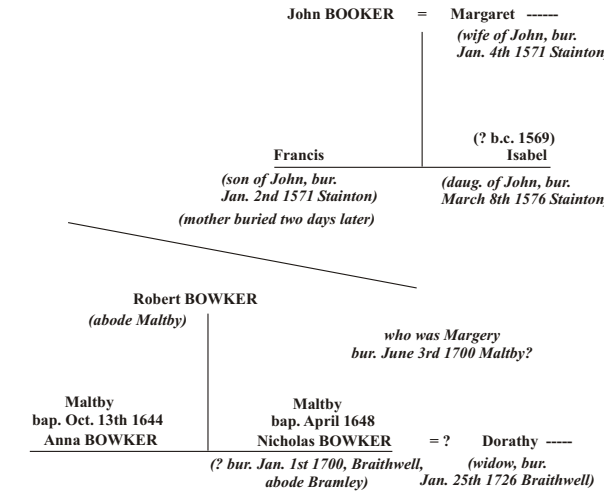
John BOOKER = Margaret ------
(wife of John, bur. Jan. 4th 1571 Stainton

(? b.c. 1569)
Francis
Isabel
(son of John, bur. Jan. 2nd 1571 Stainton)
(mother buried two days later)
(daug. of John, bur. March 8th 1576 Stainton

Robert BOWKER
(abode Maltby)
who was Margery
bur. June 3rd 1700 Maltby?

Maltby
bap. Oct. 13th 1644
Anna BOWKER

Maltby
bap. April 1648
Nicholas BOWKER
(? bur. Jan. 1st 1700, Braithwell, abode Bramley)

= ? Dorathy -----
(widow, bur. Jan. 25th 1726 Braithwell)